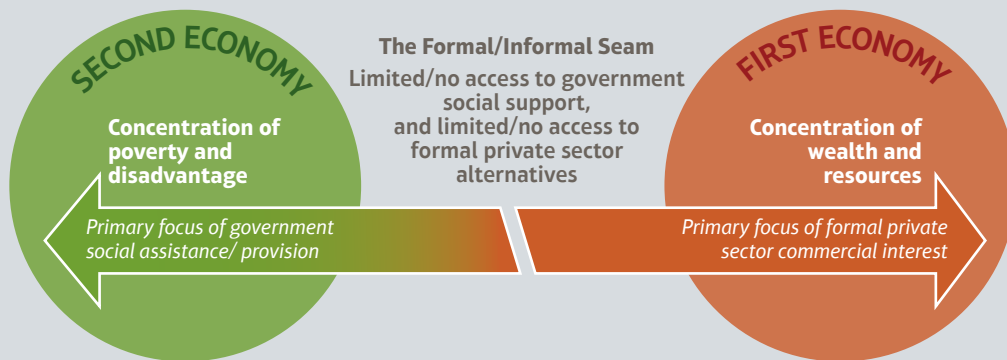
SECOND ECONOMY

Concentration of poverty and disadvantage

The Formal/Informal Seam

Limited/no access to government social support, and limited/no access to formal private sector alternatives

FIRST ECONOMY

Concentration of wealth and resources

Primary focus of government social assistance/ provision

Primary focus of formal private sector commercial interest